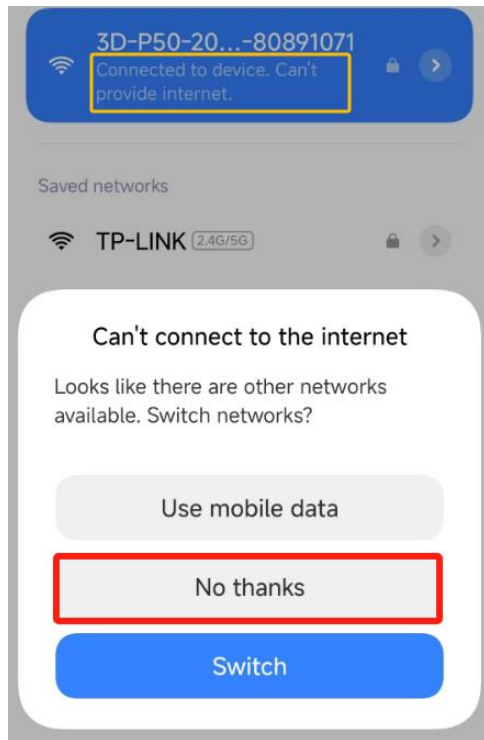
3D-P50-20...-80891071
Connected to device. Can't provide internet.

Saved networks

TP-LINK 2.4G/5G

Can't connect to the internet

Looks like there are other networks available. Switch networks?

Use mobile data

No thanks

Switch